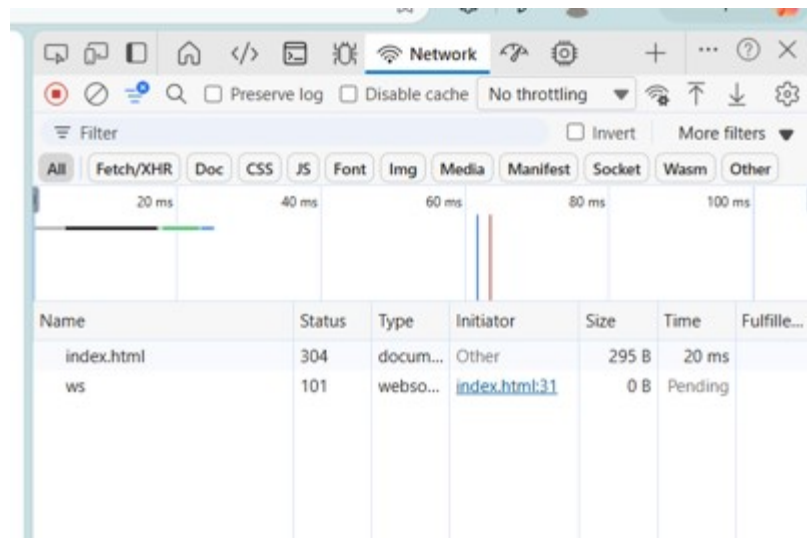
Network

Preserve log Disable cache No throttling

Filter Invert More filters

All Fetch/XHR Doc CSS JS Font Img Media Manifest Socket Wasm Other

20 ms 40 ms 60 ms 80 ms 100 ms

| Name | Status | Type | Initiator | Size | Time | Fulfille... |
|---|---|---|---|---|---|---|
| index.html | 304 | docum... | Other | 295 B | 20 ms | |
| ws | 101 | webso... | index.html:31 | 0 B | Pending | |